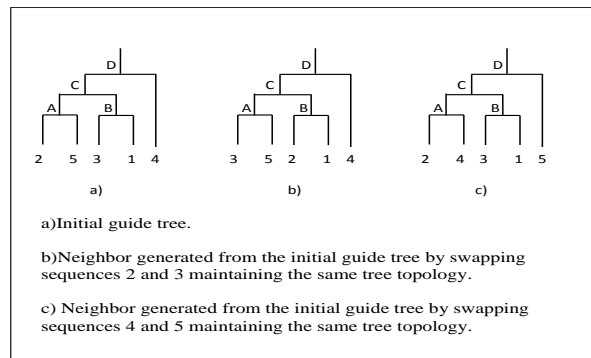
D
C
A
B
2 5 3 1 4
a)

D
C
A
B
3 5 2 1 4
b)

D
C
A
B
2 4 3 1 5
c)

a)Initial guide tree.

b)Neighbor generated from the initial guide tree by swapping sequences 2 and 3 maintaining the same tree topology.

c) Neighbor generated from the initial guide tree by swapping sequences 4 and 5 maintaining the same tree topology.